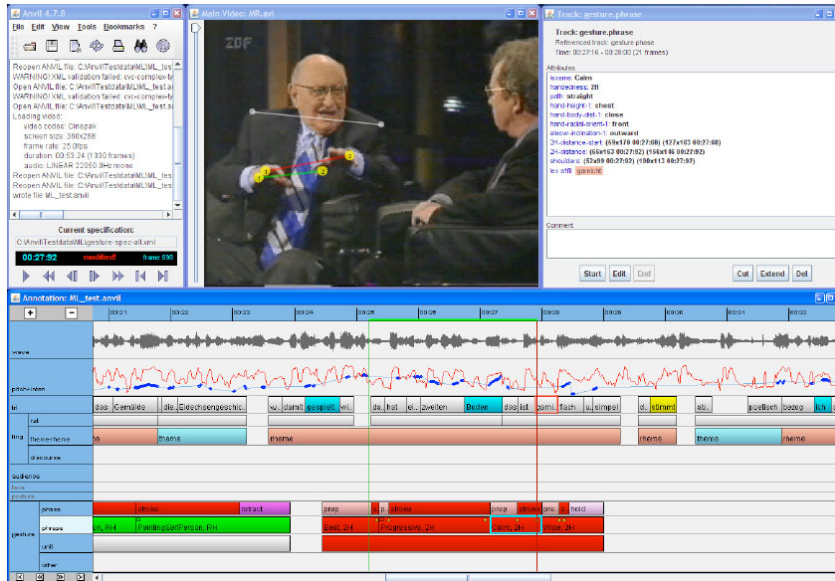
Anvil 4.7.6

File Edit View Tools Bookmarks ?

Reopen ANVIL file: C:\Anvil\Testdata\ML\ML_test
WARNING! XML validation failed: cvc-complex-ty
Open ANVIL file: C:\Anvil\Testdata\ML\ML_test.a
WARNING! XML validation failed: cvc-complex-ty
Open ANVIL file: C:\Anvil\Testdata\ML\ML_test.a
Loading video:
video codec: Cinepak
screen size: 390x288
frame rate: 25.0fps
duration: 00:53:24 (1330 frames)
audio: LINEAR 22050.0Hz mono
Reopen ANVIL file: C:\Anvil\Testdata\ML\ML_test
Reopen ANVIL file: C:\Anvil\Testdata\ML\ML_test
wrote file: ML_test.anvil

Current specification:
C:\Anvil\Testdata\ML\gesture-spec-all.xml

00:27:92 modified! frame: 000

Main Video: ML.avi

ZDF

Track: gesture.phrase

Track: gesture.phrase
Referenced track: gesture.phase
Time: 00:27:16 - 00:28:00 (21 frames)

Attributes
lexeme: Calm
handedness: 2H
path: straight
hand-height-1: chest
hand-body-dist-1: close
hand-radial-orient-1: front
elbow-inclination-1: outward
2H-distance-start: (65x170 00:27:68) (127x163 00:27:68)
2H-distance: (65x163 00:27:92) (156x146 00:27:92)
shoulders: (82x50 00:27:92) (190x113 00:27:92)
lex affil: gar nicht

Comment

Start Edit End Cut Extend Del

Annotation: ML_test.anvil

00:21 00:22 00:23 00:24 00:25 00:26 00:27 00:28 00:29 00:30 00:31 00:32

wave
pitch/inten
txt
ling
rel
theme-rheme
discourse
audience
face
posture
gesture
phase
phrase
unit
other

das Gemälde die Eidechsengeschi. w. damit gespielt. wi. da hat ei. zweiten Boden das ist gar.. fach u. simpel d. stimmt ab. positiven bezeg ich

he theme rheme rheme theme rheme

stroke retract prep stroke prep stroke pre. hold

ni, RH PaintingSelPerson, RH Beat, 2H Progressive, 2H Calm, 2H Wipe, 2H